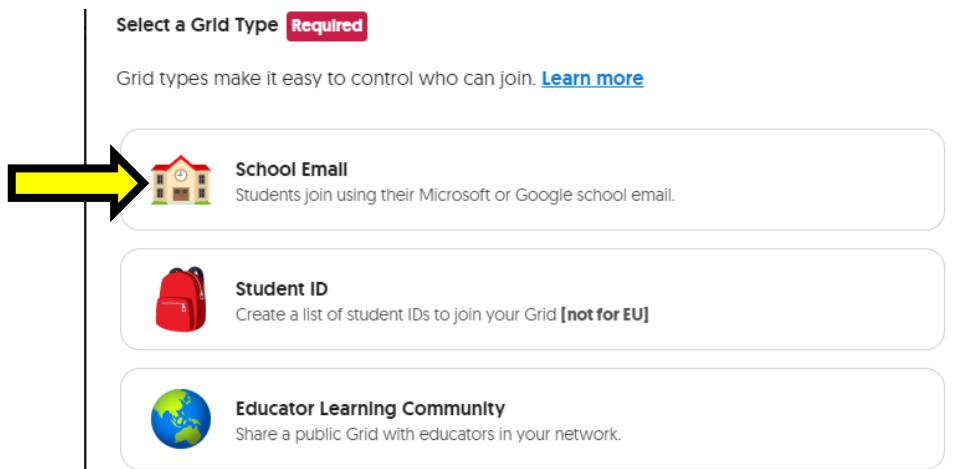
Select a Grid Type Required

Grid types make it easy to control who can join. Learn more

School Email
Students join using their Microsoft or Google school email.

Student ID
Create a list of student IDs to join your Grid [not for EU]

Educator Learning Community
Share a public Grid with educators in your network.